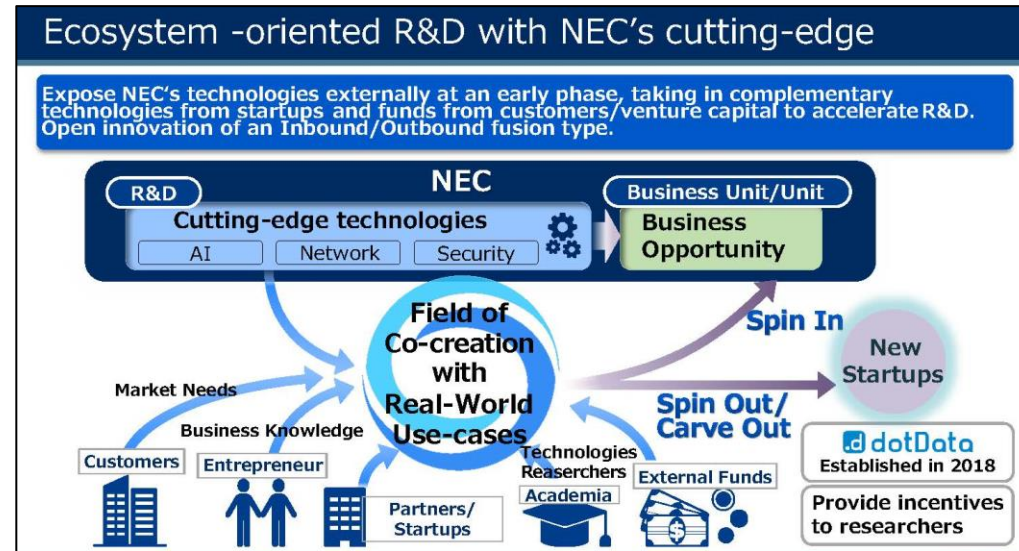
Ecosystem -oriented R&D with NEC's cutting-edge

Expose NEC's technologies externally at an early phase, taking in complementary technologies from startups and funds from customers/venture capital to accelerate R&D. Open innovation of an Inbound/Outbound fusion type.

NEC

R&D

Cutting-edge technologies

AI

Network

Security

Business Unit/Unit

Business Opportunity

Field of Co-creation with Real-World Use-cases

Spin In

New Startups

Spin Out/ Carve Out

dotData

Established in 2018

Provide incentives to researchers

Market Needs

Business Knowledge

Customers

Entrepreneur

Partners/ Startups

Technologies Reasearchers

Academia

External Funds